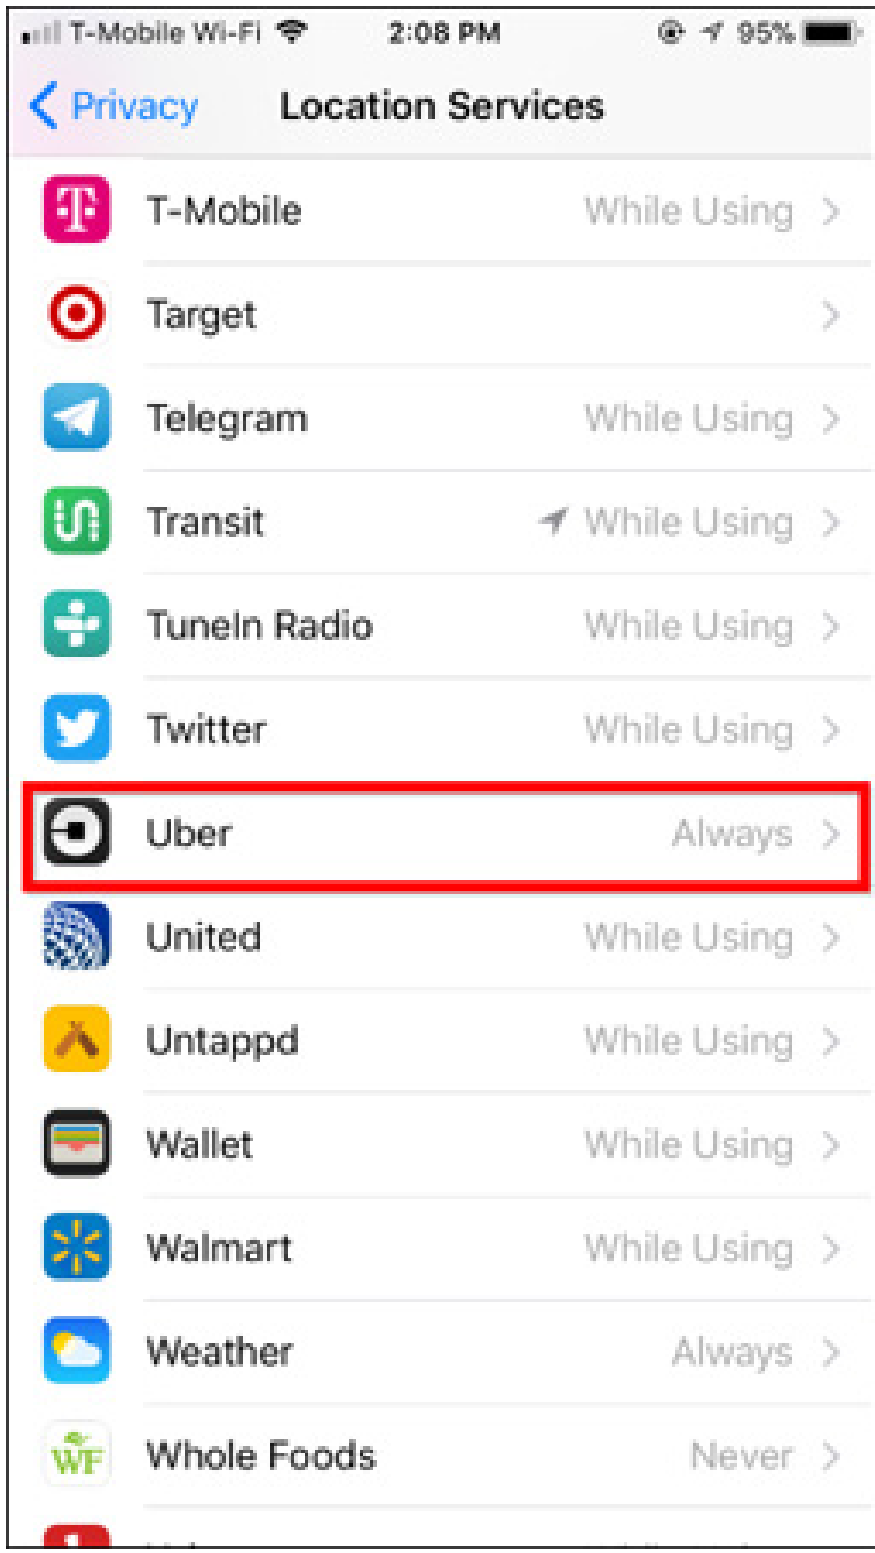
T-Mobile Wi-Fi 2:08 PM 95%

Privacy Location Services

T-Mobile While Using

Target

Telegram While Using

Transit While Using

TuneIn Radio While Using

Twitter While Using

Uber Always

United While Using

Untappd While Using

Wallet While Using

Walmart While Using

Weather Always

Whole Foods Never